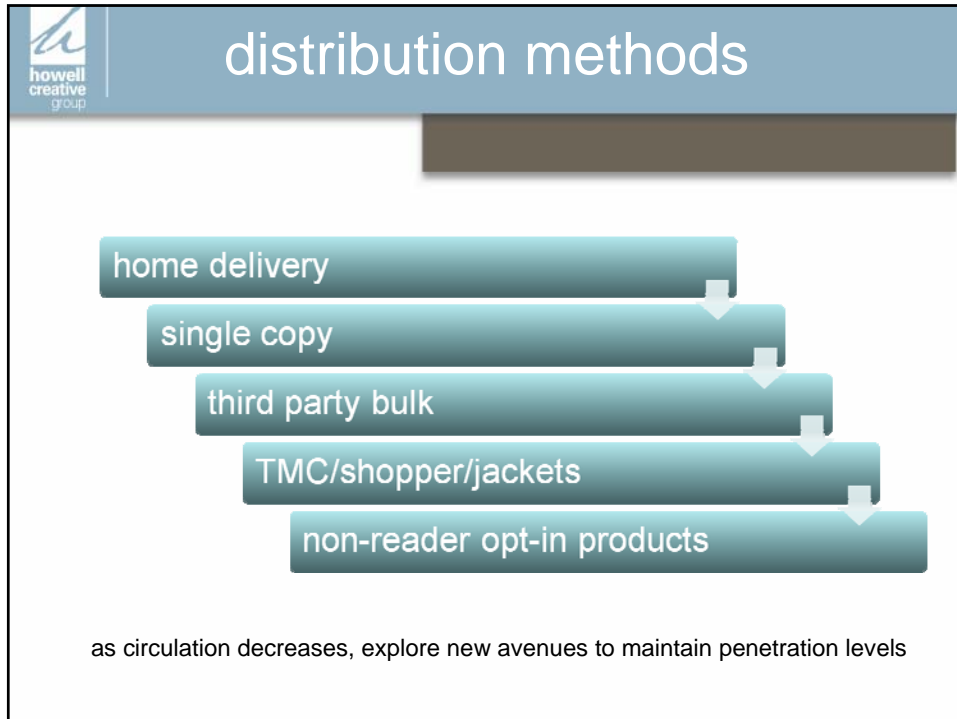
howell creative group

distribution methods

home delivery

single copy

third party bulk

TMC/shopper/jackets

non-reader opt-in products

as circulation decreases, explore new avenues to maintain penetration levels